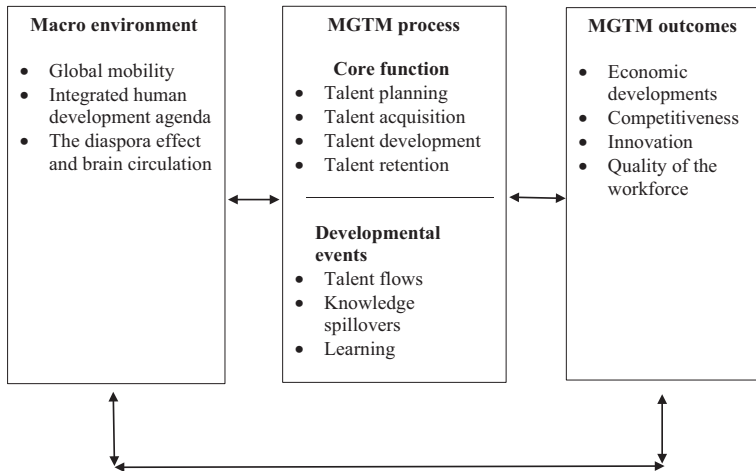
Macro environment

- Global mobility
- Integrated human development agenda
- The diaspora effect and brain circulation

MGTM process

Core function

- Talent planning
- Talent acquisition
- Talent development
- Talent retention

Developmental events

- Talent flows
- Knowledge spillovers
- Learning

MGTM outcomes

- Economic developments
- Competitiveness
- Innovation
- Quality of the workforce